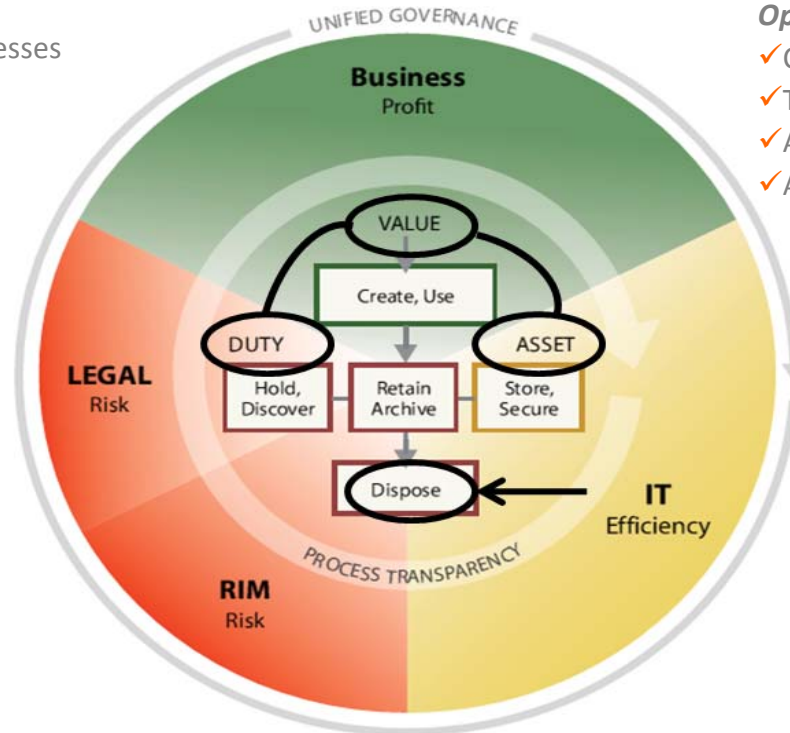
esses

UNIFIED GOVERNANCE

Business
Profit

VALUE

Create, Use

DUTY

ASSET

LEGAL
Risk

Hold, Discover

Retain Archive

Store, Secure

Dispose

IT
Efficiency

PROCESS TRANSPARENCY

RIM
Risk

Op
✓C
✓T
✓A
✓A